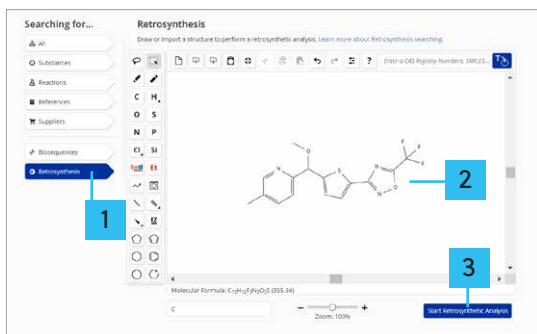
Searching for...

All

Substances

Reactions

References

Suppliers

Biosequences

Retrosynthesis

Retrosynthesis

Draw or import a structure to perform a retrosynthetic analysis. Learn more about Retrosynthesis searching.

Enter a CAS Registry Number, SMILES...

C H O S N P Cl Si Et

F
F
F
O
N
N
O
S
N

1

2

3

Molecular Formula: $C_{15}H_{12}F_3N_3O_2S$ (355.34)

C

Zoom: 100%

Start Retrosynthetic Analysis